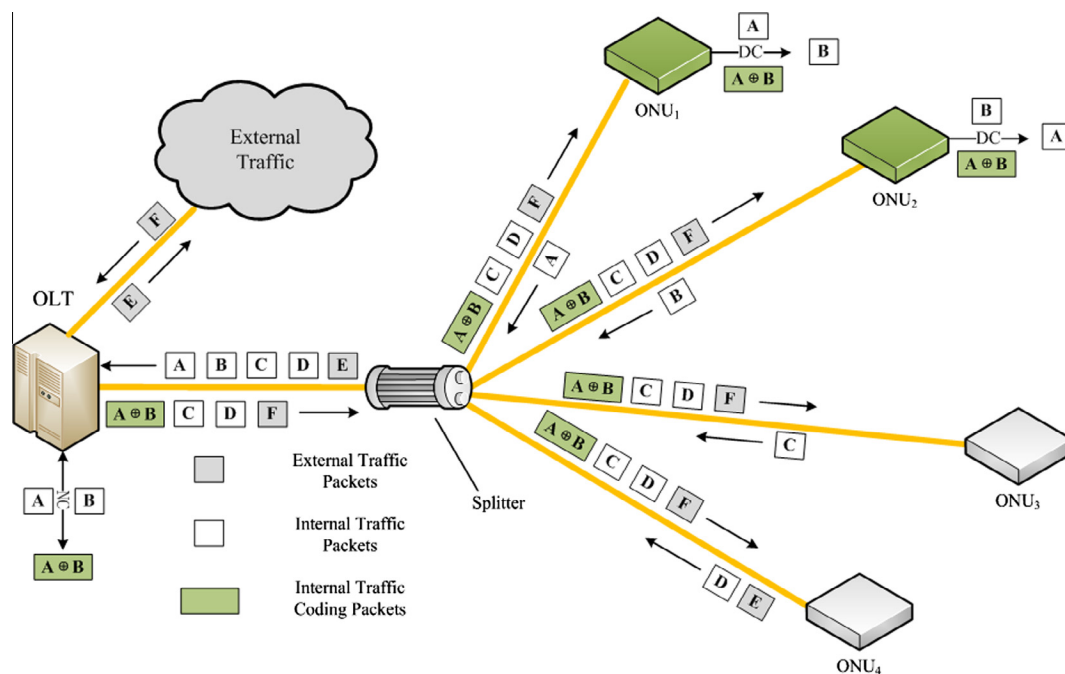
External Traffic

F

E

OLT

A B C D E

A ⊕ B C D F

A NC B

A ⊕ B

External Traffic Packets

Internal Traffic Packets

Internal Traffic Coding Packets

Splitter

A

DC

B

A ⊕ B

ONU$_1$

A ⊕ B C D F

A

B

DC

A

A ⊕ B

ONU$_2$

A ⊕ B C D F

B

A ⊕ B C D F

C

ONU$_3$

A ⊕ B C D F

D E

ONU$_4$